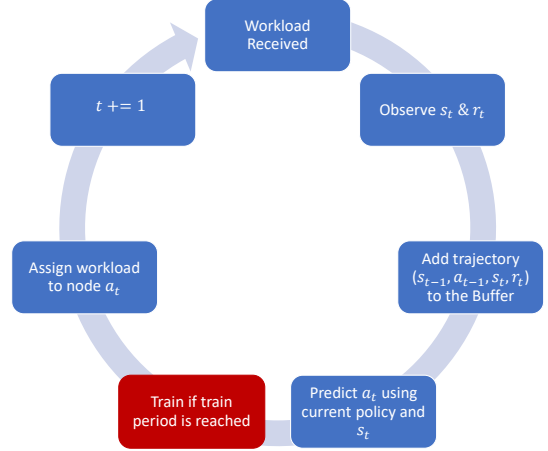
Workload Received

Observe $s_t$ & $r_t$

Add trajectory $(s_{t-1}, a_{t-1}, s_t, r_t)$ to the Buffer

Predict $a_t$ using current policy and $s_t$

Train if train period is reached

Assign workload to node $a_t$

$t += 1$